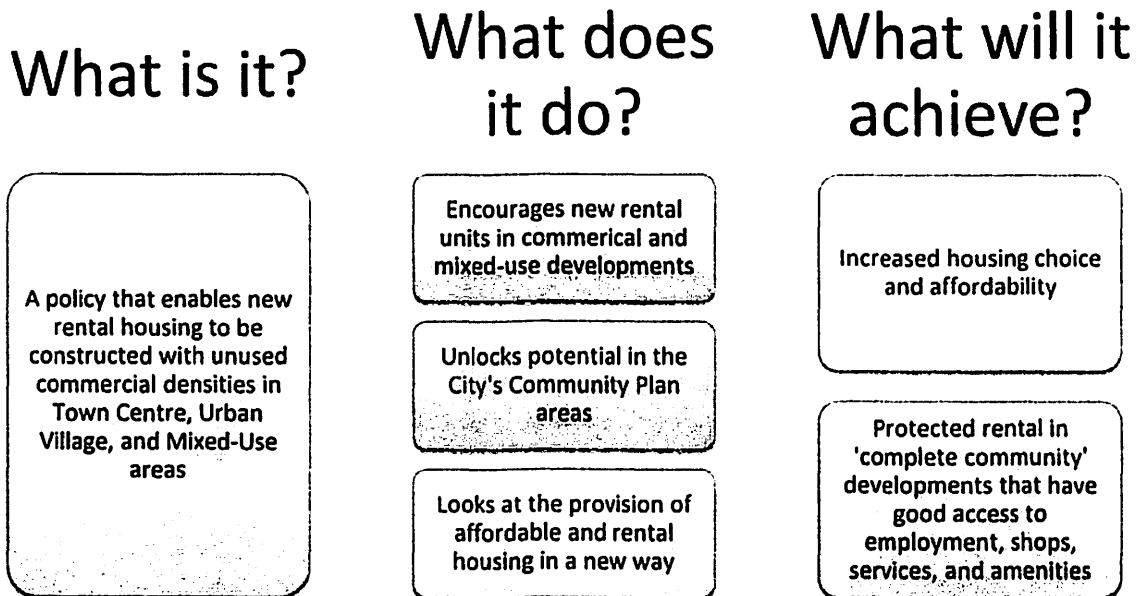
What is it?

A policy that enables new rental housing to be constructed with unused commercial densities in Town Centre, Urban Village, and Mixed-Use areas

What does it do?

Encourages new rental units in commerical and mixed-use developments

Unlocks potential in the City's Community Plan areas

Looks at the provision of affordable and rental housing in a new way

What will it achieve?

Increased housing choice and affordability

Protected rental in 'complete community' developments that have good access to employment, shops, services, and amenities